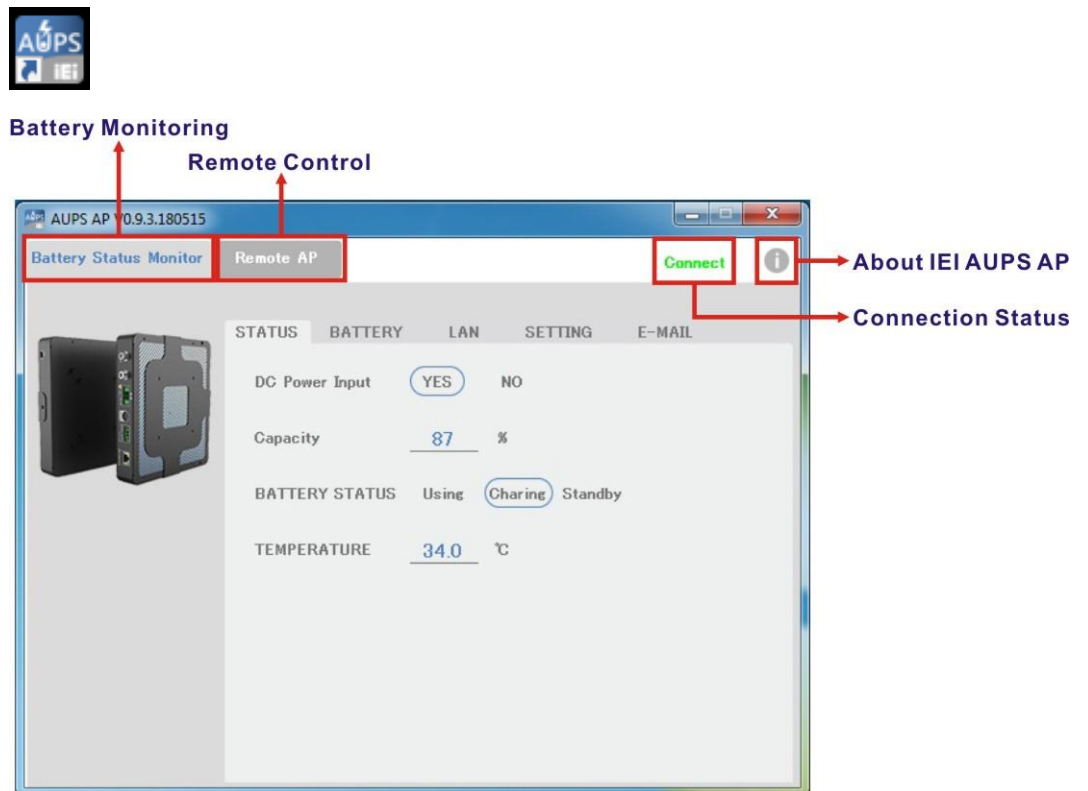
AUPS
iEi

Battery Monitoring

Remote Control

AUPS AP V0.9.3.180515

Battery Status Monitor

Remote AP

Connect

About IEI AUPS AP

Connection Status

STATUS BATTERY LAN SETTING E-MAIL

DC Power Input YES NO

Capacity 87 %

BATTERY STATUS Using Charing Standby

TEMPERATURE 34.0 ℃